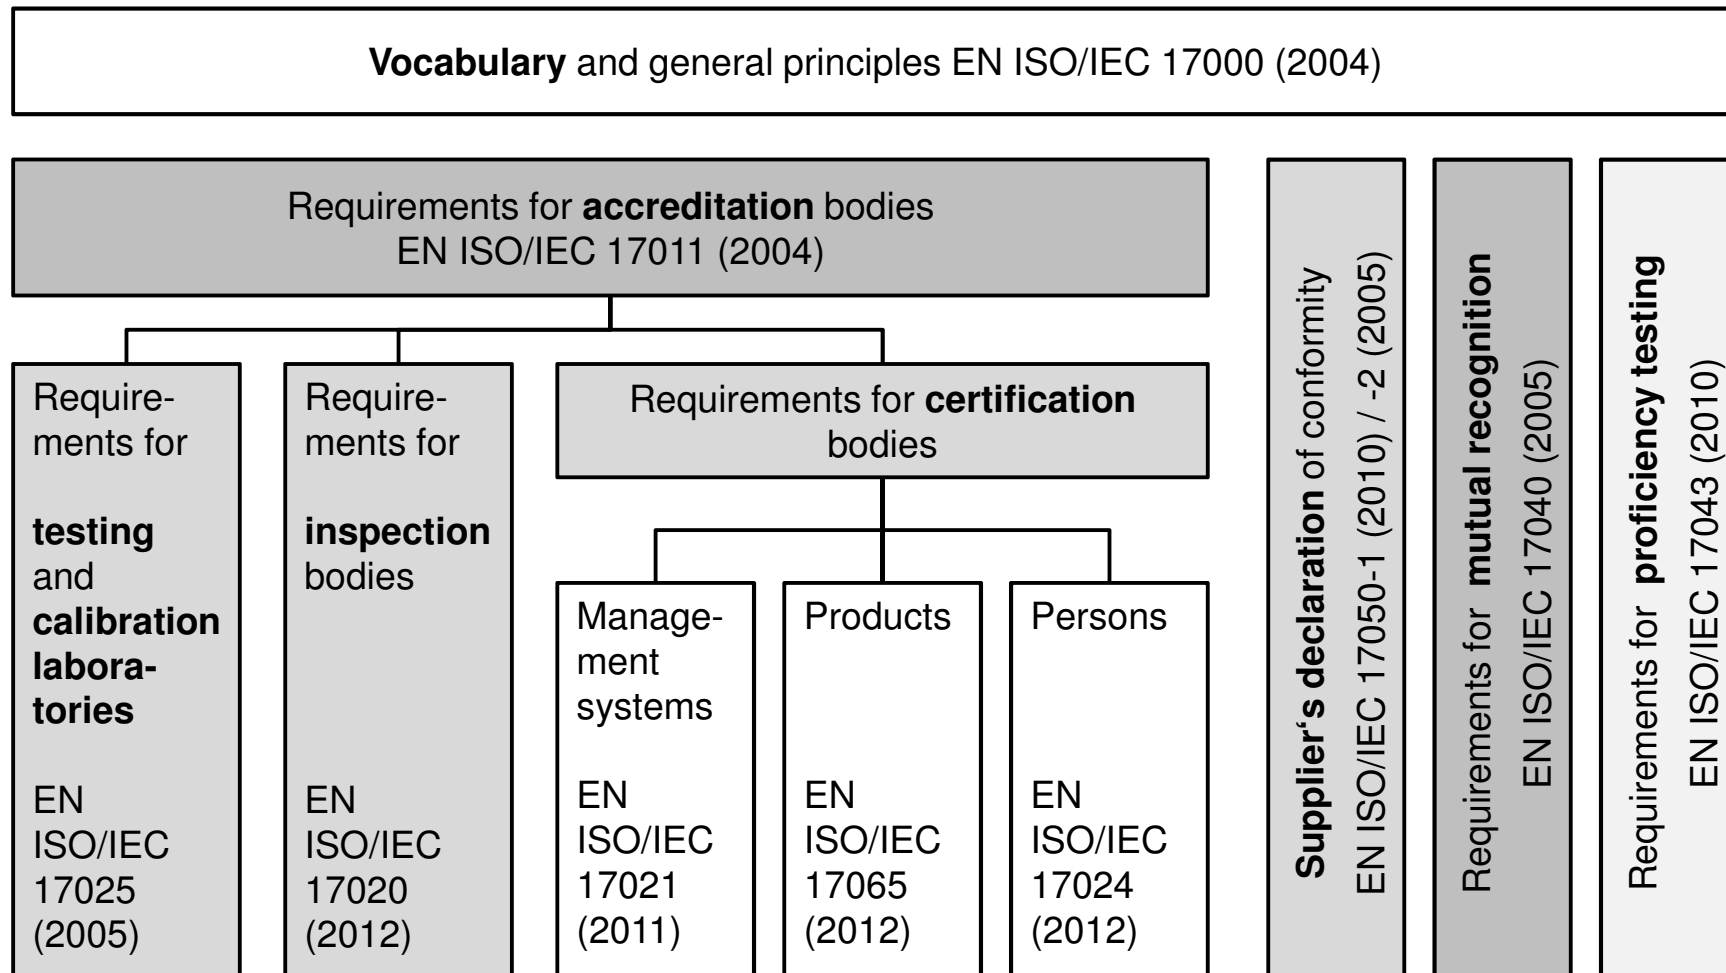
Vocabulary and general principles EN ISO/IEC 17000 (2004)

Requirements for accreditation bodies
EN ISO/IEC 17011 (2004)

Requirements for

testing and calibration laboratories

EN ISO/IEC 17025 (2005)

Requirements for

inspection bodies

EN ISO/IEC 17020 (2012)

Requirements for certification bodies

Management systems

EN ISO/IEC 17021 (2011)

Products

EN ISO/IEC 17065 (2012)

Persons

EN ISO/IEC 17024 (2012)

Supplier‘s declaration of conformity
EN ISO/IEC 17050-1 (2010) / -2 (2005)

Requirements for mutual recognition
EN ISO/IEC 17040 (2005)

Requirements for proficiency testing
EN ISO/IEC 17043 (2010)